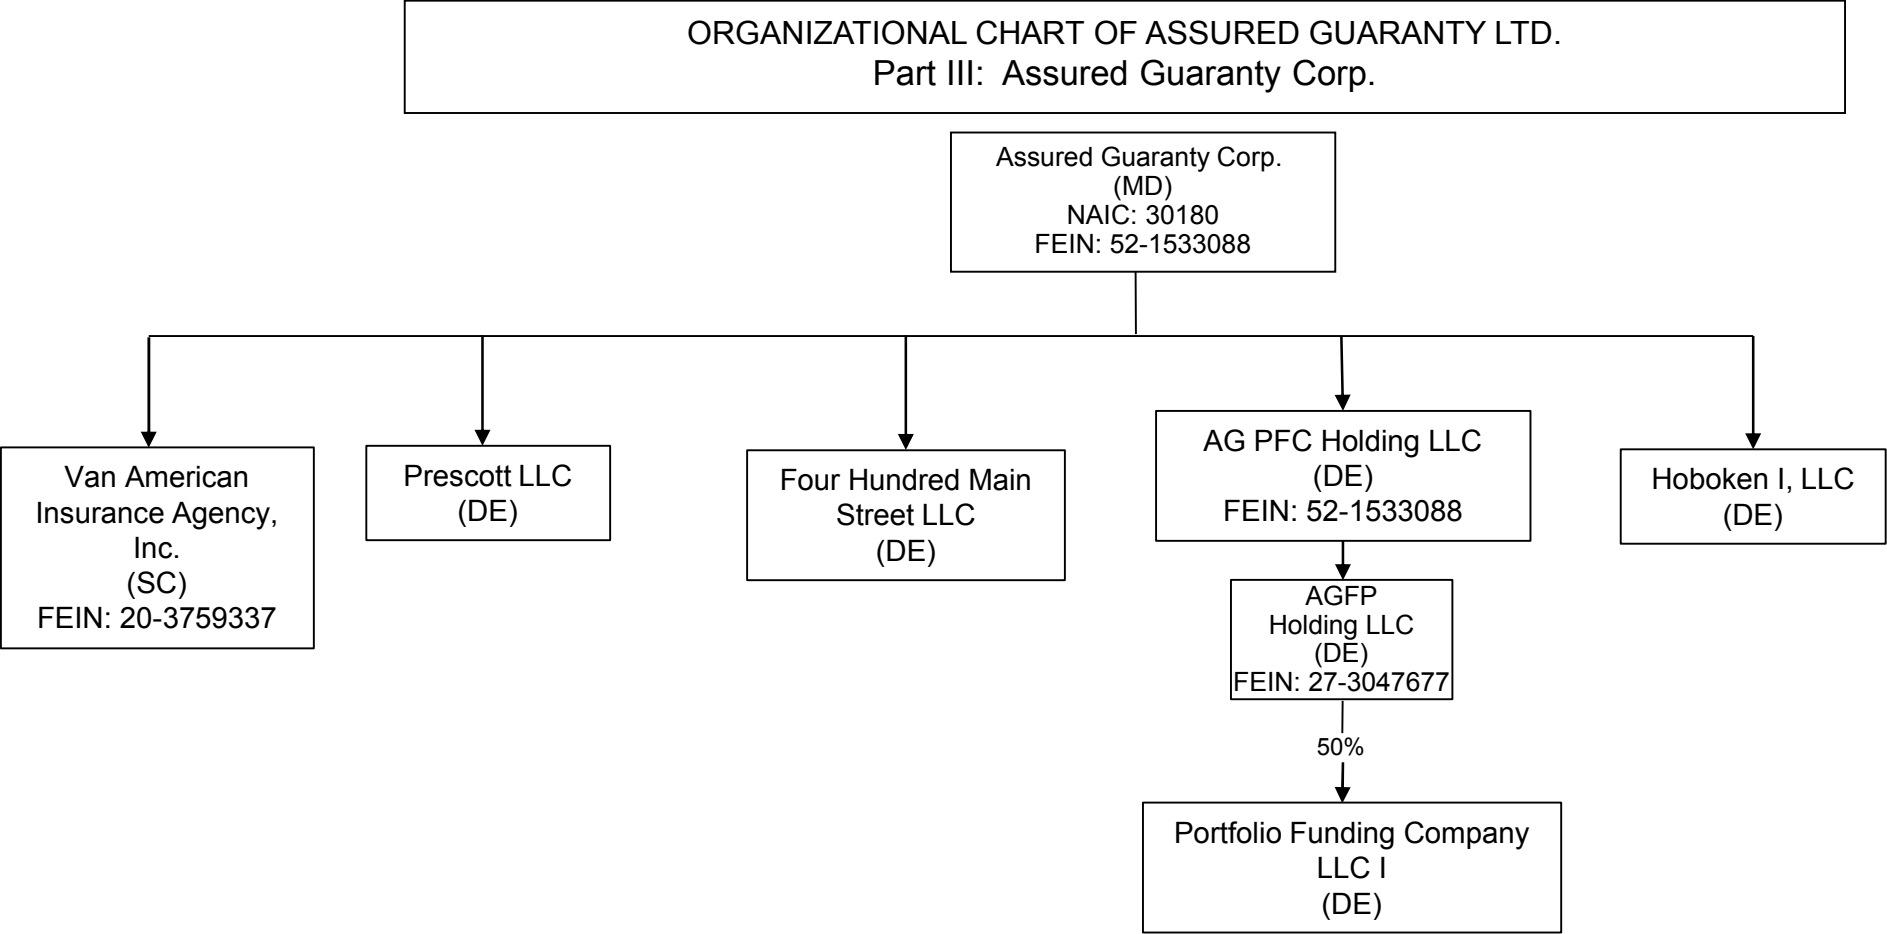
ORGANIZATIONAL CHART OF ASSURED GUARANTY LTD.
Part III: Assured Guaranty Corp.

Assured Guaranty Corp.
(MD)
NAIC: 30180
FEIN: 52-1533088

Van American Insurance Agency, Inc.
(SC)
FEIN: 20-3759337

Prescott LLC
(DE)

Four Hundred Main Street LLC
(DE)

AG PFC Holding LLC
(DE)
FEIN: 52-1533088

AGFP Holding LLC
(DE)
FEIN: 27-3047677

50%

Portfolio Funding Company LLC I
(DE)

Hoboken I, LLC
(DE)